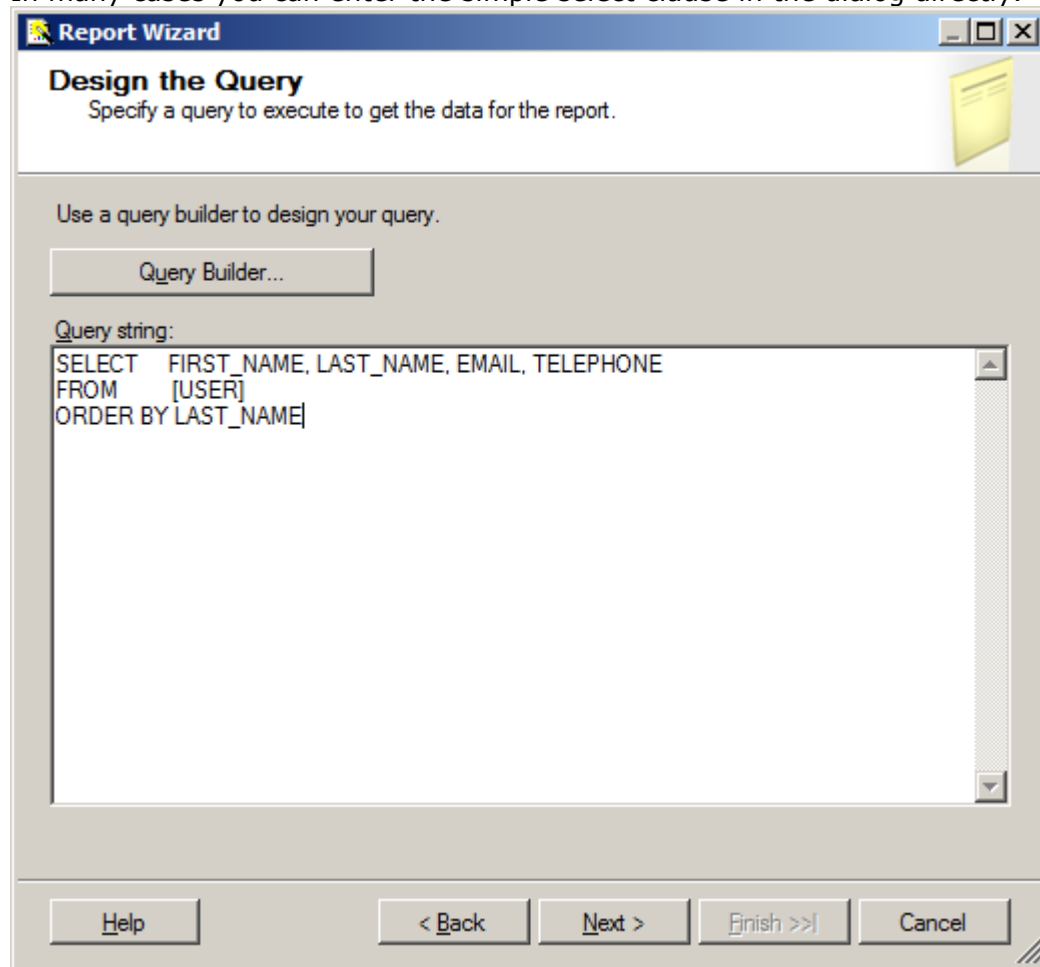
In many cases you can enter the simple select clause in the dialog directly.

Report Wizard

Design the Query
Specify a query to execute to get the data for the report.

Use a query builder to design your query.

Query Builder...

Query string:
SELECT FIRST_NAME, LAST_NAME, EMAIL, TELEPHONE
FROM [USER]
ORDER BY LAST_NAME

Help
< Back
Next >
Finish >>|
Cancel